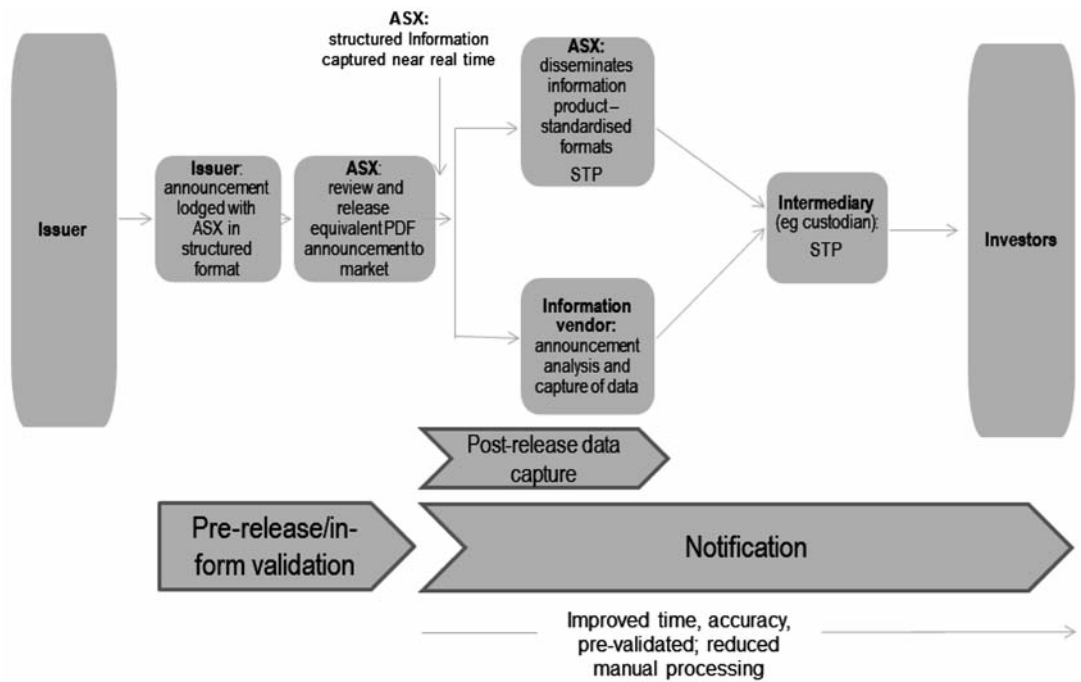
Issuer

Issuer: announcement lodged with ASX in structured format

ASX: review and release equivalent PDF announcement to market

ASX: structured Information captured near real time

ASX: disseminates information product – standardised formats STP

Information vendor: announcement analysis and capture of data

Intermediary (eg custodian): STP

Investors

Post-release data capture

Pre-release/in-form validation

Notification

Improved time, accuracy, pre-validated; reduced manual processing